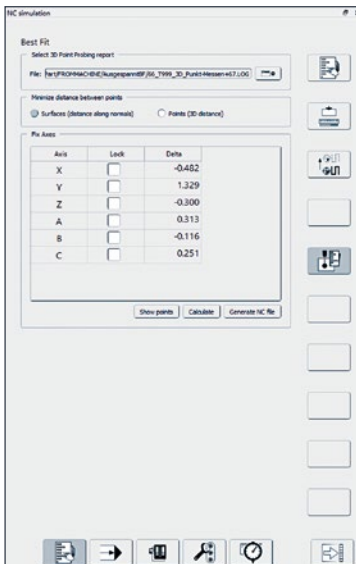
NC simulation

Best Fit

Select 3D Point Probing report

File: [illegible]\FROMMACHINE\Ausgespannt\BF\58_T999_3D_Punkt-Messen+67.LOG

Minimize distance between points

Surfaces (distance along normals)

Points (3D distance)

Fix Axes

| Axis | Lock | Delta |
|---|---|---|
| X |  | -0.482 |
| Y |  | 1.329 |
| Z |  | -0.300 |
| A |  | 0.313 |
| B |  | -0.116 |
| C |  | 0.251 |

Show points

Calculate

Generate NC file